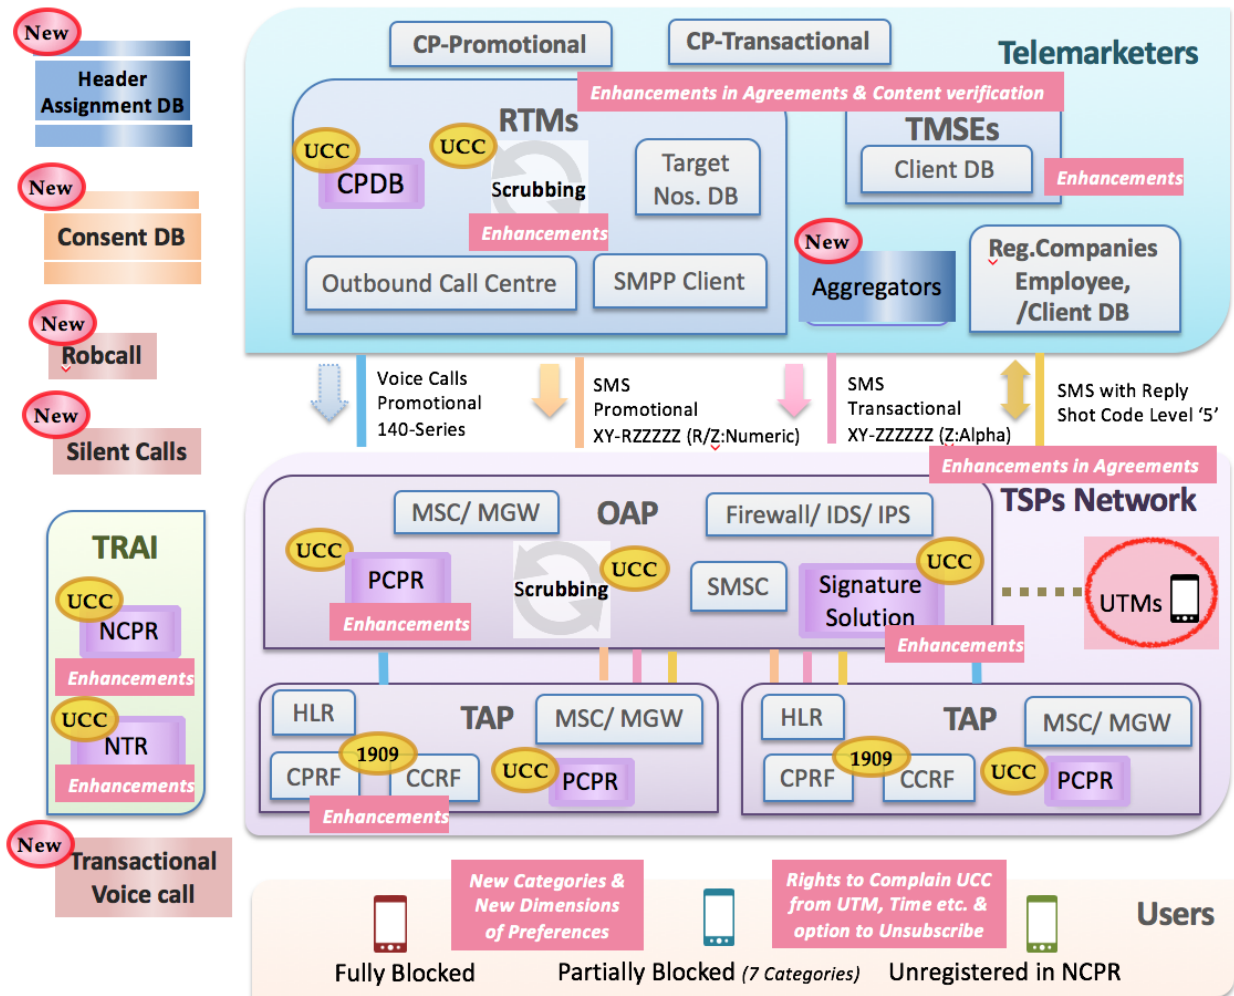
New
Header Assignment DB

New
Consent DB

New
Robcall

New
Silent Calls

TRAI
UCC
NCPR
Enhancements
UCC
NTR
Enhancements

New
Transactional Voice call

CP-Promotional
CP-Transactional
Telemarketers
Enhancements in Agreements & Content verification
RTMs
UCC
CPDB
UCC
Scrubbing
Enhancements
Target Nos. DB
TMSEs
Client DB
Enhancements
Outbound Call Centre
SMPP Client
New
Aggregators
Reg.Companies Employee, /Client DB

Voice Calls Promotional 140-Series
SMS Promotional XY-RZZZZZ (R/Z:Numeric)
SMS Transactional XY-ZZZZZZ (Z:Alpha)
SMS with Reply Shot Code Level '5'

Enhancements in Agreements
TSPs Network
MSC/ MGW
OAP
Firewall/ IDS/ IPS
UCC
PCPR
Enhancements
Scrubbing
UCC
SMSC
UCC
Signature Solution
Enhancements
UTMs

HLR
TAP
MSC/ MGW
CPRF
1909
CCRF
UCC
PCPR
Enhancements

HLR
TAP
MSC/ MGW
CPRF
1909
CCRF
UCC
PCPR

New Categories & New Dimensions of Preferences
Rights to Complain UCC from UTM, Time etc. & option to Unsubscribe
Users
Fully Blocked
Partially Blocked (7 Categories)
Unregistered in NCPR